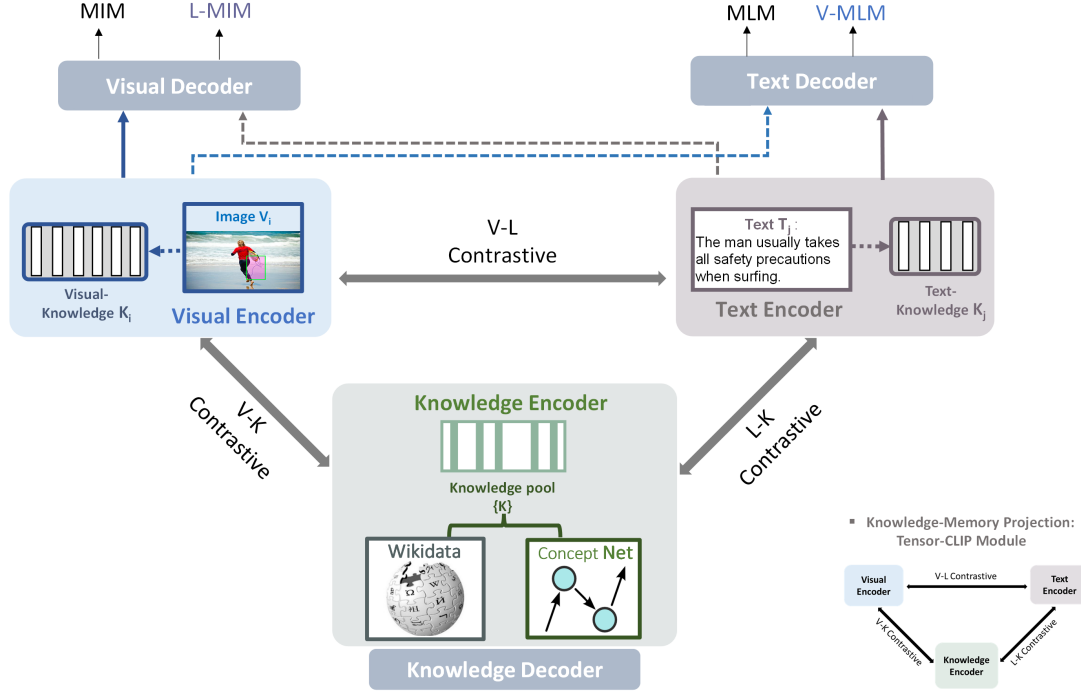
MIM L-MIM

Visual Decoder

MLM V-MLM

Text Decoder

Image $V_i$

Visual-Knowledge $K_i$

Visual Encoder

V-L Contrastive

Text $T_j$ :
The man usually takes all safety precautions when surfing.

Text Encoder

Text-Knowledge $K_j$

V-K Contrastive

Knowledge Encoder

Knowledge pool
{K}

Wikidata

Concept Net

L-K Contrastive

Knowledge Decoder

▪ Knowledge-Memory Projection: Tensor-CLIP Module

Visual Encoder

V-L Contrastive

Text Encoder

V-K Contrastive

Knowledge Encoder

L-K Contrastive